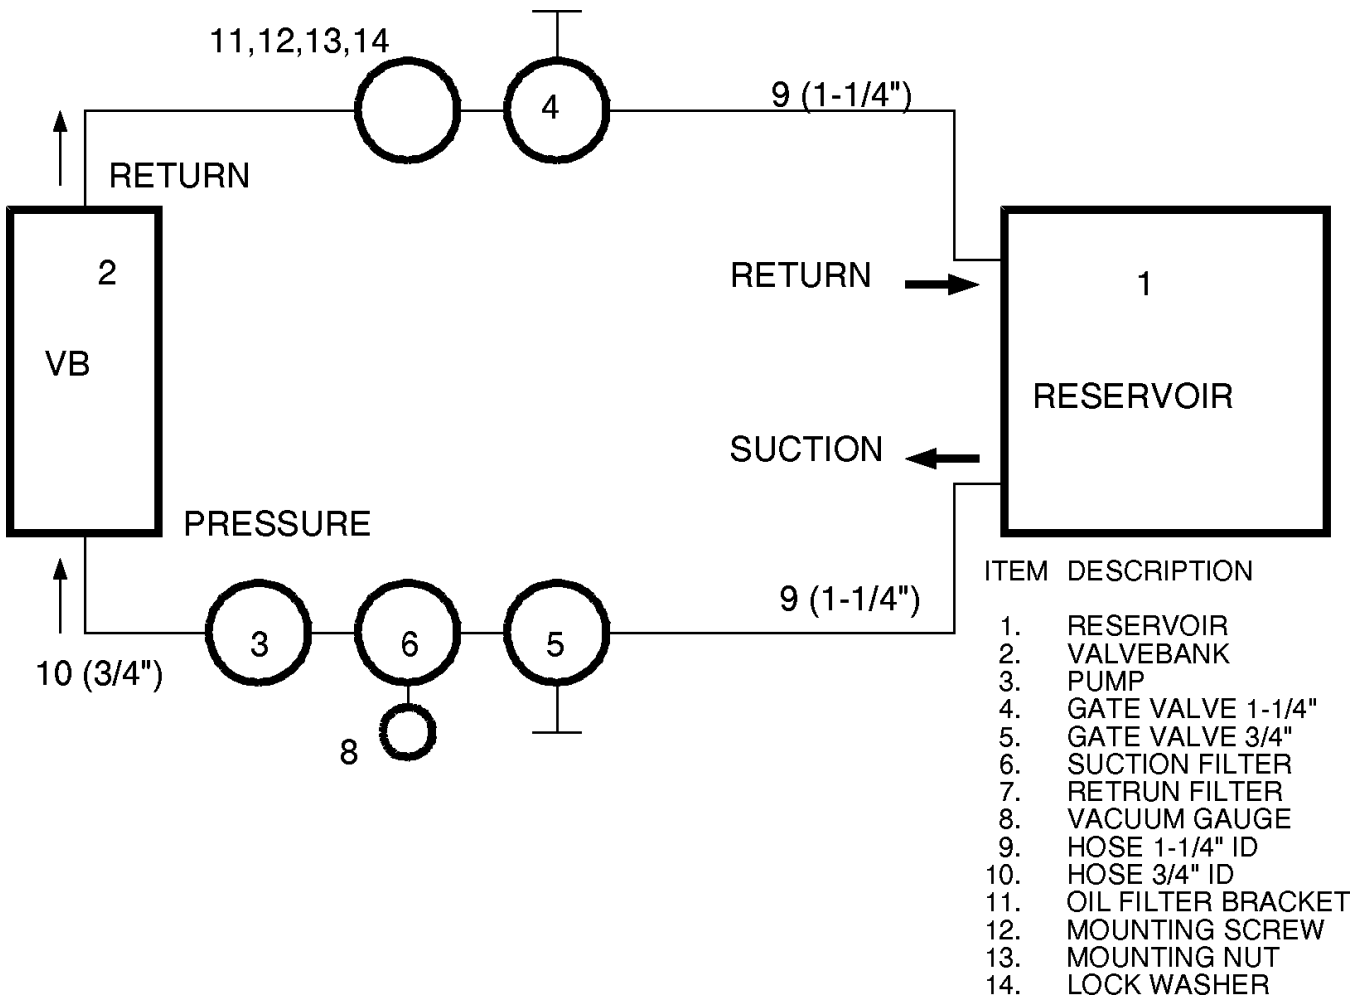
11,12,13,14

4

9 (1-1/4")

RETURN

2

VB

RETURN

1

RESERVOIR

SUCTION

PRESSURE

9 (1-1/4")

3

6

5

10 (3/4")

8

ITEM DESCRIPTION

1. RESERVOIR
2. VALVEBANK
3. PUMP
4. GATE VALVE 1-1/4"
5. GATE VALVE 3/4"
6. SUCTION FILTER
7. RETRUN FILTER
8. VACUUM GAUGE
9. HOSE 1-1/4" ID
10. HOSE 3/4" ID
11. OIL FILTER BRACKET
12. MOUNTING SCREW
13. MOUNTING NUT
14. LOCK WASHER